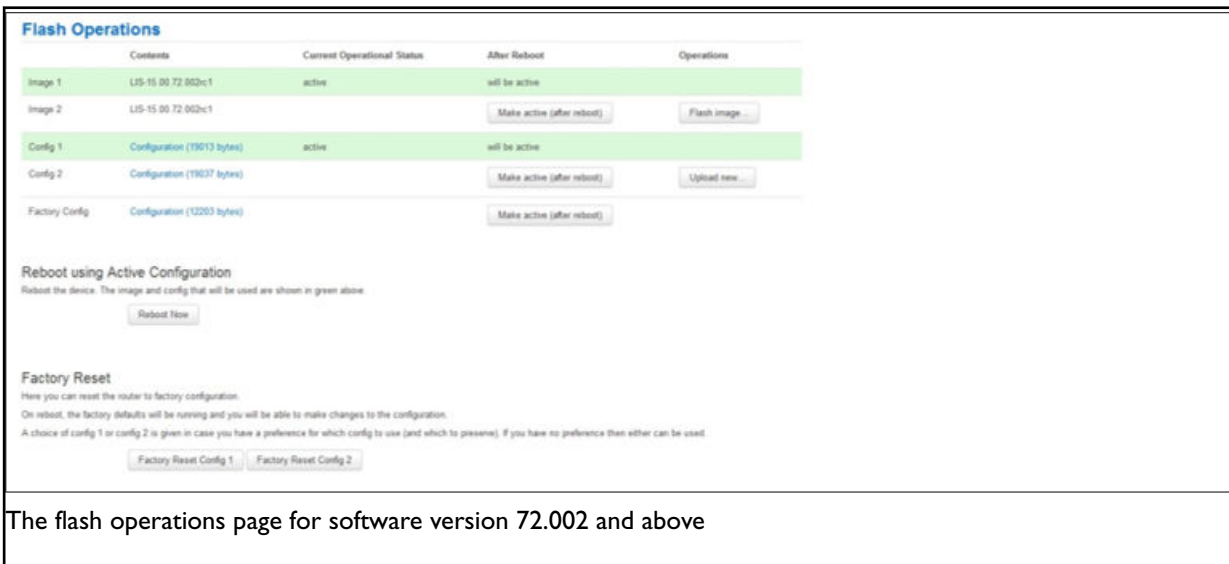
Flash Operations

| | Contents | Current Operational Status | After Reboot | Operations |
|---|---|---|---|---|
| Image 1 | LIS-15.00.72.002c1 | active | will be active | |
| Image 2 | LIS-15.00.72.002c1 | | Make active (after reboot) | Flash image... |
| Config 1 | Configuration (19013 bytes) | active | will be active | |
| Config 2 | Configuration (19037 bytes) | | Make active (after reboot) | Upload new... |
| Factory Config | Configuration (12203 bytes) | | Make active (after reboot) | |

Reboot using Active Configuration
Reboot the device. The image and config that will be used are shown in green above.

Reboot Now

Factory Reset
Here you can reset the router to factory configuration.
On reboot, the factory defaults will be running and you will be able to make changes to the configuration.
A choice of config 1 or config 2 is given in case you have a preference for which config to use (and which to preserve). If you have no preference then either can be used.

Factory Reset Config 1 Factory Reset Config 2

The flash operations page for software version 72.002 and above